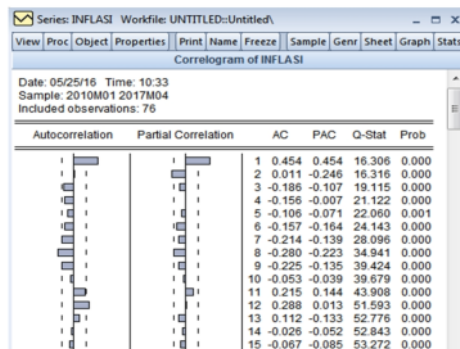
Series: INFLASI Workfile: UNTITLED::Untitled\

View | Proc | Object | Properties | Print | Name | Freeze | Sample | Genr | Sheet | Graph | Stats

Correlogram of INFLASI

Date: 05/25/16 Time: 10:33
Sample: 2010M01 2017M04
Included observations: 76

| Autocorrelation | Partial Correlation | | AC | PAC | Q-Stat | Prob |
|---|---|---|---|---|---|---|
| | | 1 | 0.454 | 0.454 | 16.306 | 0.000 |
| | | 2 | 0.011 | -0.246 | 16.316 | 0.000 |
| | | 3 | -0.186 | -0.107 | 19.115 | 0.000 |
| | | 4 | -0.156 | -0.007 | 21.122 | 0.000 |
| | | 5 | -0.106 | -0.071 | 22.060 | 0.001 |
| | | 6 | -0.157 | -0.164 | 24.143 | 0.000 |
| | | 7 | -0.214 | -0.139 | 28.096 | 0.000 |
| | | 8 | -0.280 | -0.223 | 34.941 | 0.000 |
| | | 9 | -0.225 | -0.135 | 39.424 | 0.000 |
| | | 10 | -0.053 | -0.039 | 39.679 | 0.000 |
| | | 11 | 0.215 | 0.144 | 43.908 | 0.000 |
| | | 12 | 0.288 | 0.013 | 51.593 | 0.000 |
| | | 13 | 0.112 | -0.133 | 52.776 | 0.000 |
| | | 14 | -0.026 | -0.052 | 52.843 | 0.000 |
| | | 15 | -0.067 | -0.085 | 53.272 | 0.000 |